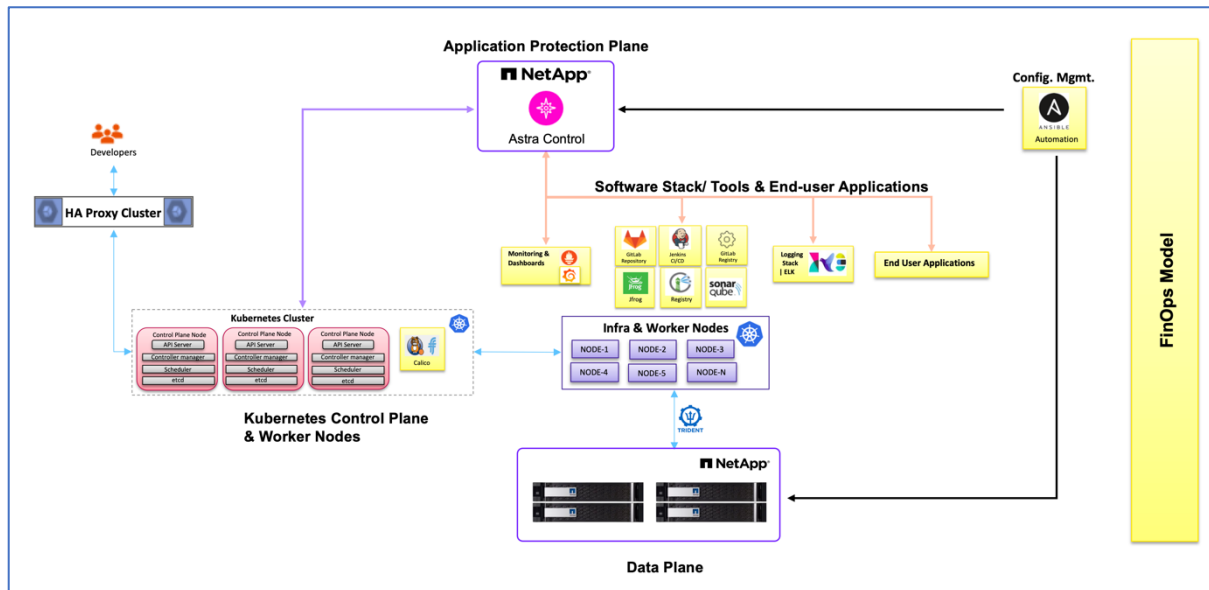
Application Protection Plane

NetApp

Astra Control

Config. Mgmt.

ANSIBLE

Automation

Developers

HA Proxy Cluster

Software Stack/ Tools & End-user Applications

Monitoring & Dashboards

GitLab Repository

Jenkins CI/CD

GitLab Registry

JFrog

Registry

sonarqube

Logging Stack | ELK

End User Applications

FinOps Model

Kubernetes Cluster

| Control Plane Node | Control Plane Node | Control Plane Node |
|---|---|---|
| API Server | API Server | API Server |
| Controller manager | Controller manager | Controller manager |
| Scheduler | Scheduler | Scheduler |
| etcd | etcd | etcd |

Calico

Infra & Worker Nodes

| NODE-1 | NODE-2 | NODE-3 |
|---|---|---|
| NODE-4 | NODE-5 | NODE-N |

Kubernetes Control Plane & Worker Nodes

TRIDENT

NetApp

Data Plane